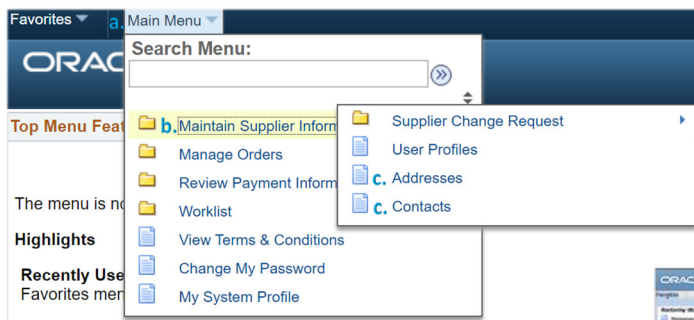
Favorites a. Main Menu

ORAC

Search Menu:

Top Menu Feat

b. Maintain Supplier Inform

Manage Orders

Review Payment Inform

Worklist

View Terms & Conditions

Change My Password

My System Profile

Supplier Change Request

User Profiles

c. Addresses

c. Contacts

The menu is no

Highlights

Recently Use

Favorites men

ORAC